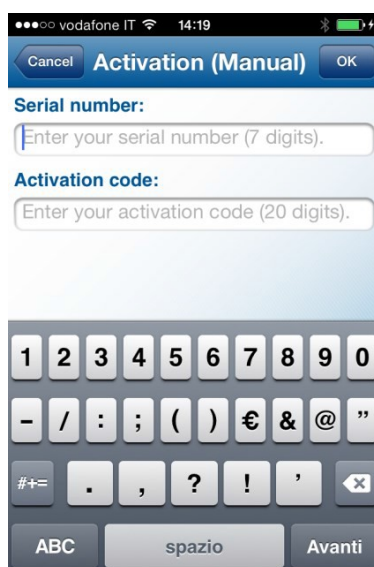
●●●○○ vodafone IT 14:19

Cancel Activation (Manual) OK

Serial number:

Enter your serial number (7 digits).

Activation code:

Enter your activation code (20 digits).

1 2 3 4 5 6 7 8 9 0

- / : ; ( ) € & @ "

#+= . , ? ! '

ABC spazio Avanti